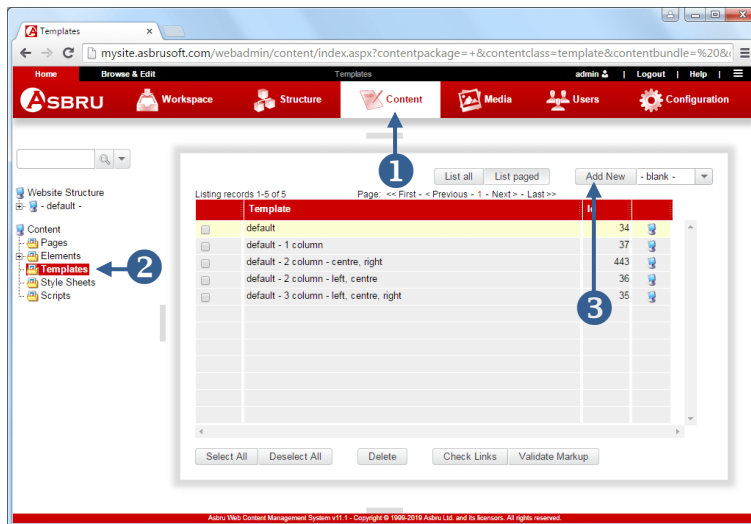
Templates ×

mysite.asbrusoft.com/webadmin/content/index.aspx?contentpackage=+&contentclass=template&contentbundle=%20&

Home Browse & Edit Templates admin | Logout | Help |

ASBRU Workspace Structure Content Media Users Configuration

Website Structure
- default -

Content
Pages
Elements
Templates
Style Sheets
Scripts

1 2 3

List all List paged Add New - blank -

Listing records 1-5 of 5 Page: << First - < Previous - 1 - Next > - Last >>

| | Template | Id | |
|---|---|---|---|
| | default | 34 | |
| | default - 1 column | 37 | |
| | default - 2 column - centre, right | 443 | |
| | default - 2 column - left, centre | 36 | |
| | default - 3 column - left, centre, right | 35 | |

Select All Deselect All Delete Check Links Validate Markup

Asbru Web Content Management System v11.1 - Copyright © 1999-2019 Asbru Ltd. and its licensors. All rights reserved.